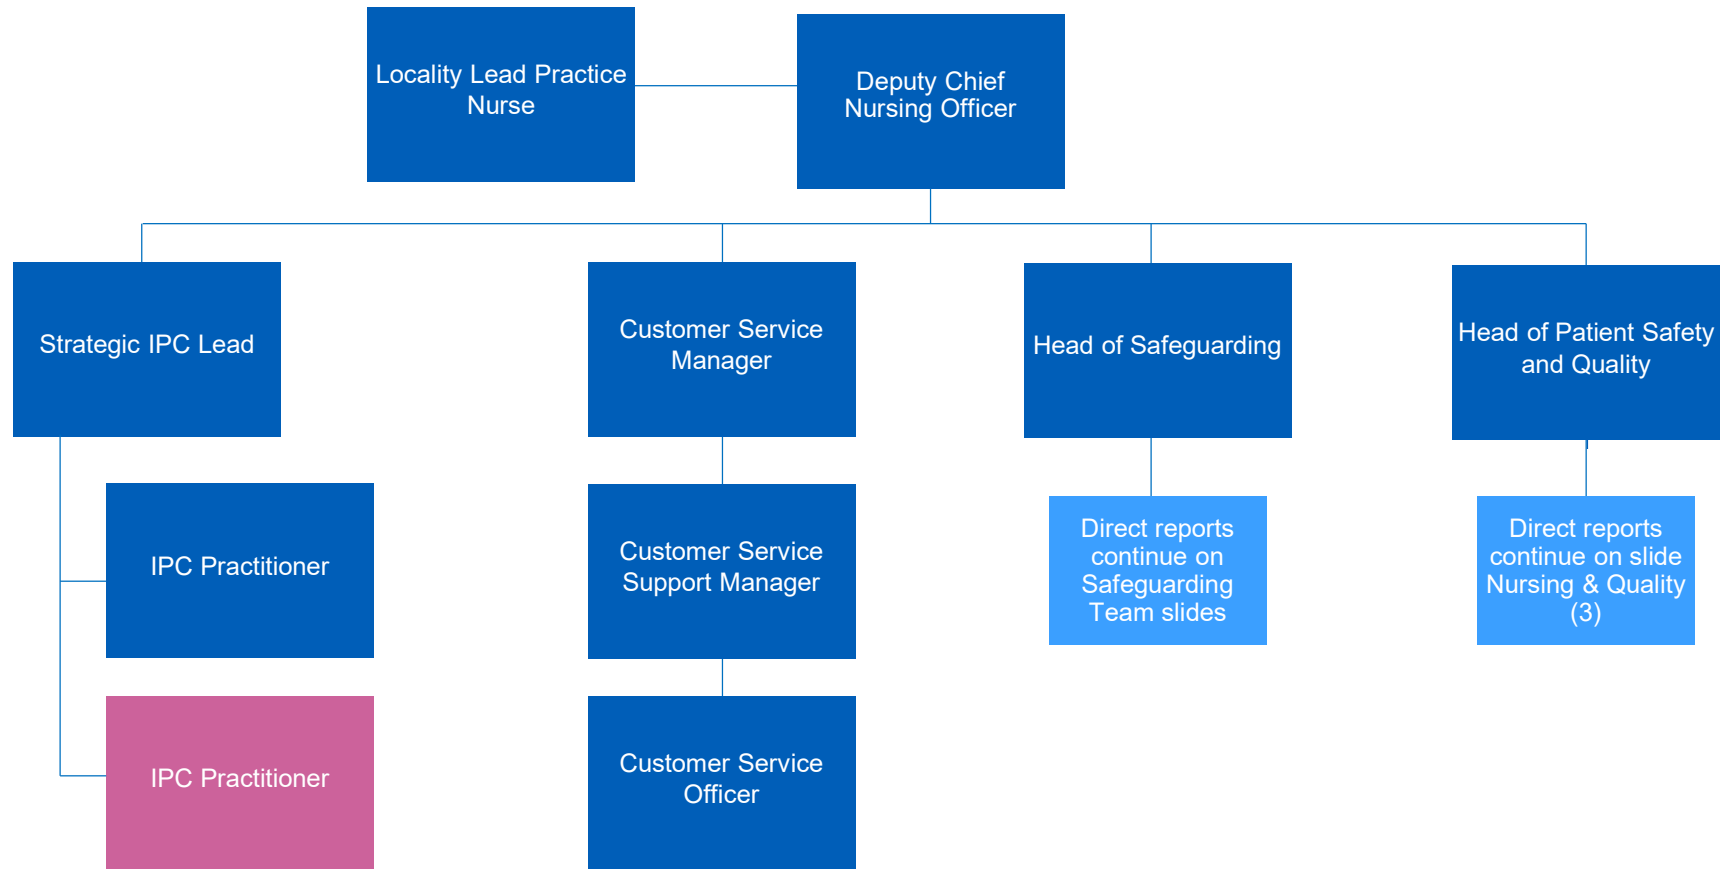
Locality Lead Practice Nurse

Deputy Chief Nursing Officer

Strategic IPC Lead

Customer Service Manager

Head of Safeguarding

Head of Patient Safety and Quality

IPC Practitioner

Customer Service Support Manager

Direct reports continue on Safeguarding Team slides

Direct reports continue on slide Nursing & Quality (3)

IPC Practitioner

Customer Service Officer